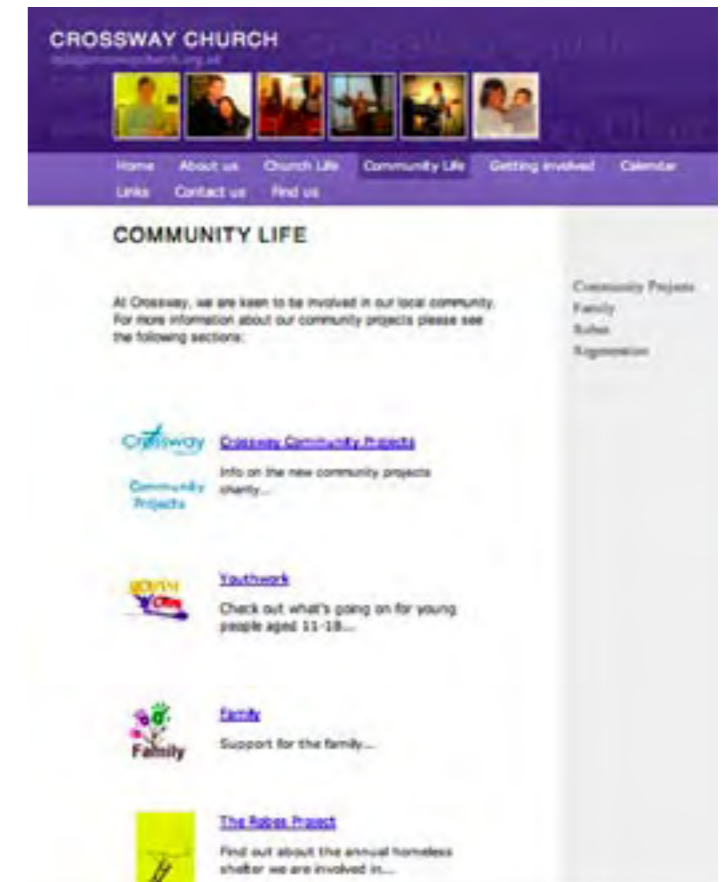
CROSSWAY CHURCH

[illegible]

Home About us Church Life Community Life Getting involved Calendar Links Contact us Find us

COMMUNITY LIFE

At Crossway, we are keen to be involved in our local community. For more information about our community projects please see the following sections:

Community Projects
Family
Robes
Regeneration

Crossway Community Projects

Crossway Community Projects

Info on the new community projects charity...

Youthwork

Check out what's going on for young people aged 11-18...

Family

Family

Support for the family...

The Robes Project

Find out about the annual homeless shelter we are involved in...